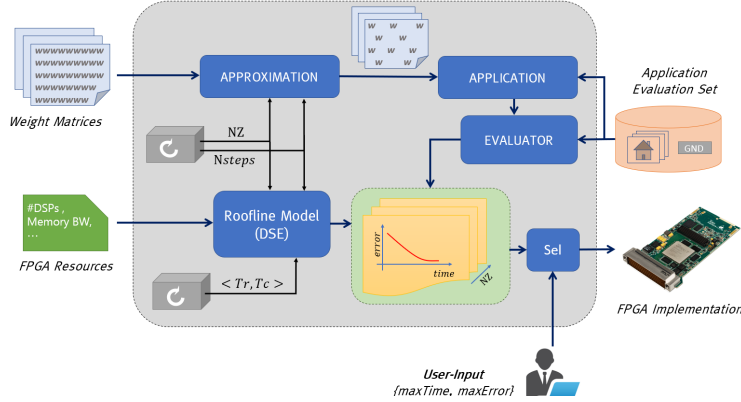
wwwwwwwww
wwwwwwwww
wwwwwwwww

Weight Matrices

w w w
w w
w w
w w

APPROXIMATION

APPLICATION

Application Evaluation Set

NZ

Nsteps

EVALUATOR

GND

#DSPs , Memory BW, …

FPGA Resources

Roofline Model (DSE)

error

time

NZ

Sel

$< Tr, Tc >$

FPGA Implementation

User-Input
{maxTime, maxError}